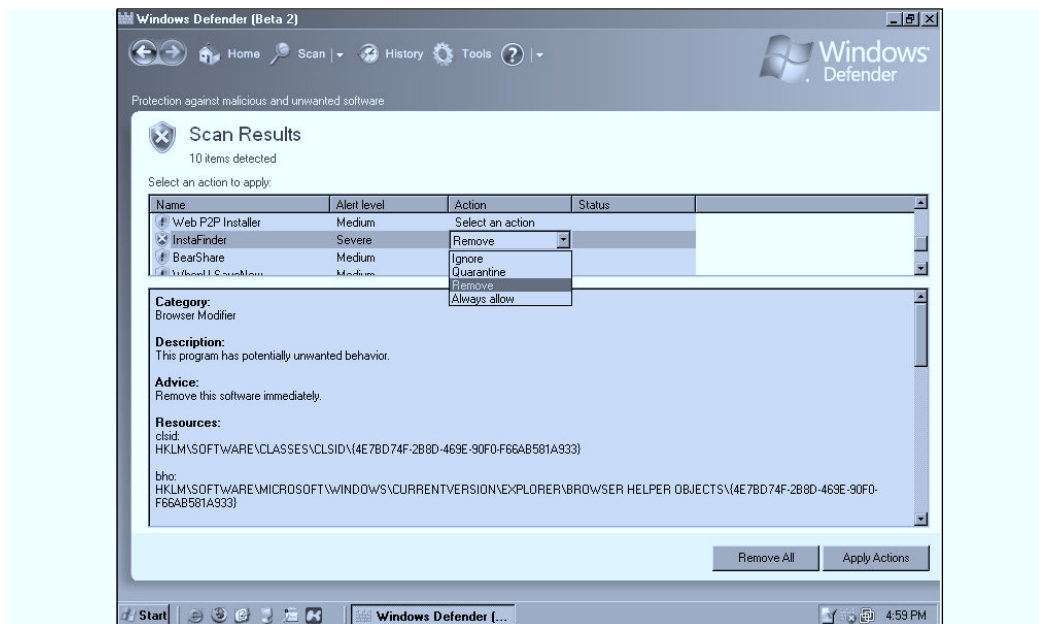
Windows Defender (Beta 2)

Home Scan History Tools ?

Windows Defender

Protection against malicious and unwanted software

Scan Results
10 items detected

Select an action to apply:

| Name | Alert level | Action | Status |
|---|---|---|---|
| Web P2P Installer | Medium | Select an action | |
| InstaFinder | Severe | Remove | |
| BearShare | Medium | | |
| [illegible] | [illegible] | | |

Ignore
Quarantine
Remove
Always allow

Category:
Browser Modifier

Description:
This program has potentially unwanted behavior.

Advice:
Remove this software immediately.

Resources:
clsid:
HKLM\SOFTWARE\CLASSES\CLSID\{4E7BD74F-2B8D-469E-90F0-F66AB581A933}

bho:
HKLM\SOFTWARE\MICROSOFT\WINDOWS\CURRENTVERSION\EXPLORER\BROWSER HELPER OBJECTS\{4E7BD74F-2B8D-469E-90F0-F66AB581A933}

Remove All Apply Actions

Start Windows Defender [... 4:59 PM